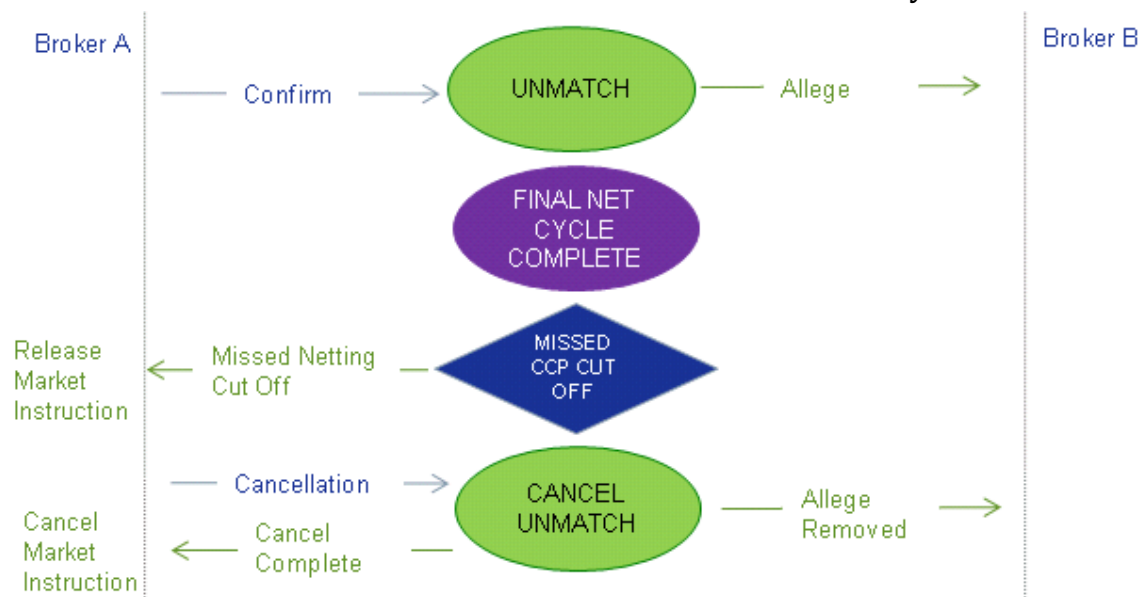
Broker A

Broker B

Confirm

UNMATCH

Allege

FINAL NET CYCLE COMPLETE

Release Market Instruction

Missed Netting Cut Off

MISSED CCP CUT OFF

Cancellation

CANCEL UNMATCH

Allege Removed

Cancel Market Instruction

Cancel Complete